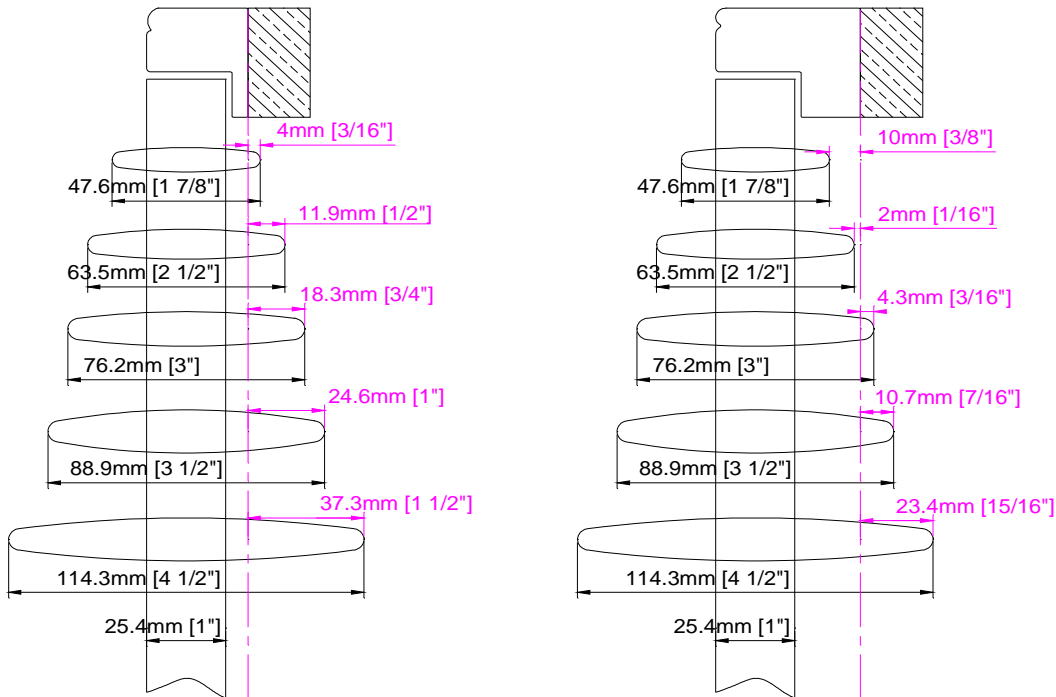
4mm [3/16"]
47.6mm [1 7/8"]
11.9mm [1/2"]
63.5mm [2 1/2"]
18.3mm [3/4"]
76.2mm [3"]
24.6mm [1"]
88.9mm [3 1/2"]
37.3mm [1 1/2"]
114.3mm [4 1/2"]
25.4mm [1"]

10mm [3/8"]
47.6mm [1 7/8"]
2mm [1/16"]
63.5mm [2 1/2"]
4.3mm [3/16"]
76.2mm [3"]
10.7mm [7/16"]
88.9mm [3 1/2"]
23.4mm [15/16"]
114.3mm [4 1/2"]
25.4mm [1"]